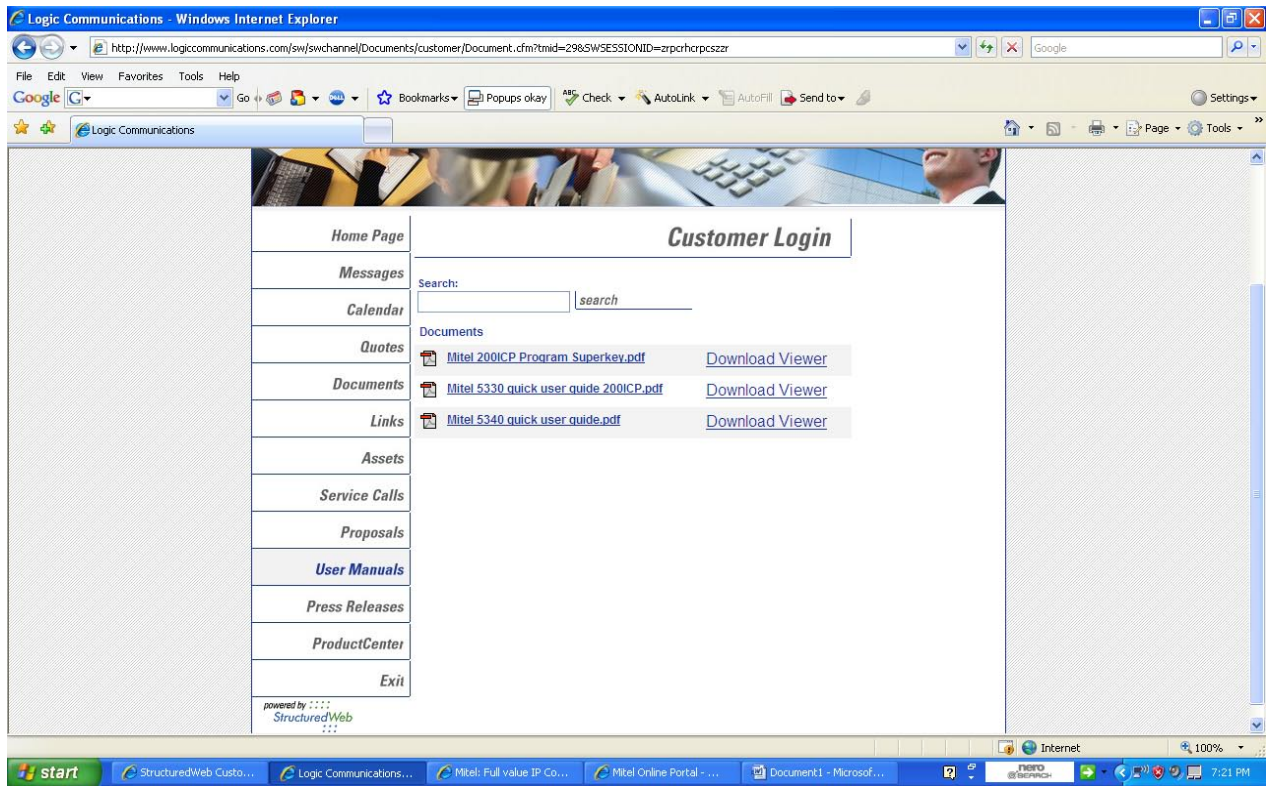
Logic Communications - Windows Internet Explorer

http://www.logiccommunications.com/sw/swchannel/Documents/customer/Document.cfm?tmid=29&SWSESSIONID=zrpcrhcrpcszzr

Google

File Edit View Favorites Tools Help

Google G Go Bookmarks Popups okay Check AutoLink AutoFill Send to Settings

Logic Communications

Page Tools

Home Page

Messages

Calendar

Quotes

Documents

Links

Assets

Service Calls

Proposals

User Manuals

Press Releases

ProductCenter

Exit

powered by StructuredWeb

Customer Login

Search:

search

Documents

Mitel 200ICP Program Superkey.pdf Download Viewer

Mitel 5330 quick user guide 200ICP.pdf Download Viewer

Mitel 5340 quick user guide.pdf Download Viewer

Internet 100%

start StructuredWeb Custo... Logic Communications... Mitel: Full value IP Co... Mitel Online Portal - ... Document1 - Microsof... nero SEARCH 7:21 PM